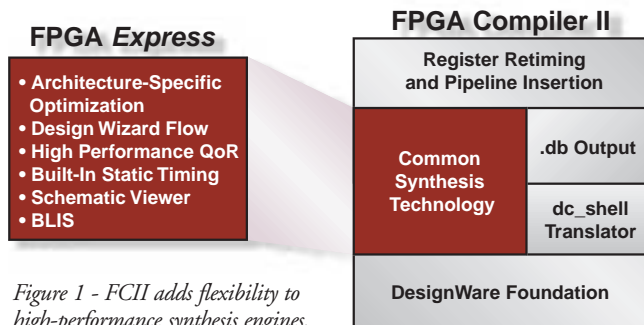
FPGA *Express*

• Architecture-Specific Optimization
• Design Wizard Flow
• High Performance QoR
• Built-In Static Timing
• Schematic Viewer
• BLIS

*Figure 1 - FCII adds flexibility to high-performance synthesis engines*

FPGA Compiler II

Register Retiming and Pipeline Insertion

Common Synthesis Technology

.db Output

dc_shell Translator

DesignWare Foundation